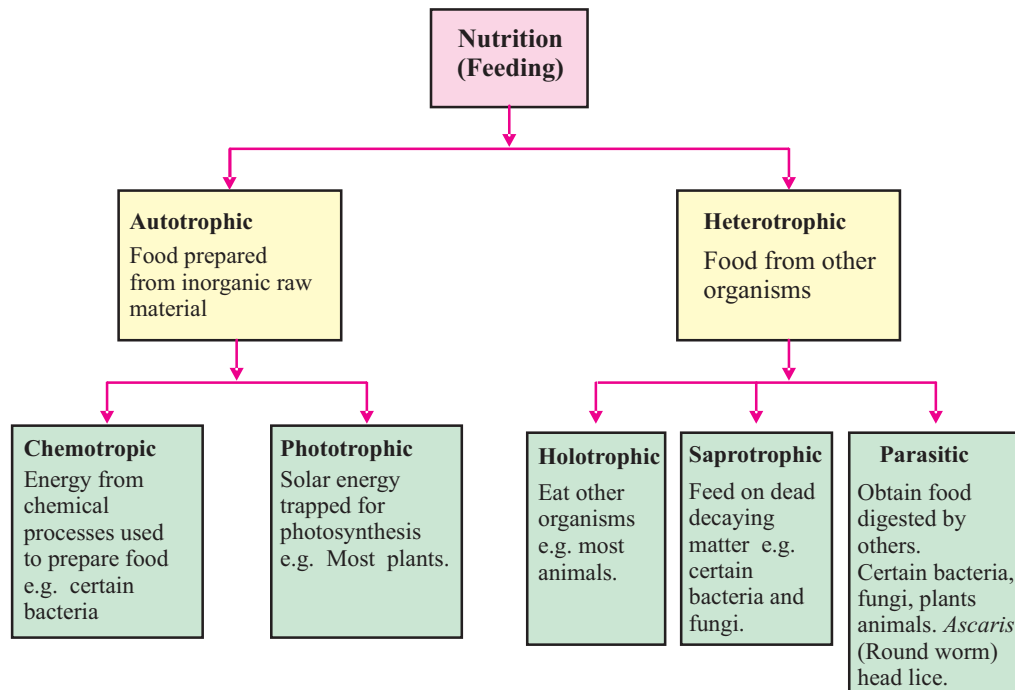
Nutrition
(Feeding)

Autotrophic
Food prepared from inorganic raw material

Heterotrophic
Food from other organisms

Chemotropic
Energy from chemical processes used to prepare food e.g. certain bacteria

Phototrophic
Solar energy trapped for photosynthesis e.g. Most plants.

Holotrophic
Eat other organisms e.g. most animals.

Saprotrophic
Feed on dead decaying matter e.g. certain bacteria and fungi.

Parasitic
Obtain food digested by others.
Certain bacteria, fungi, plants animals. *Ascaris* (Round worm) head lice.